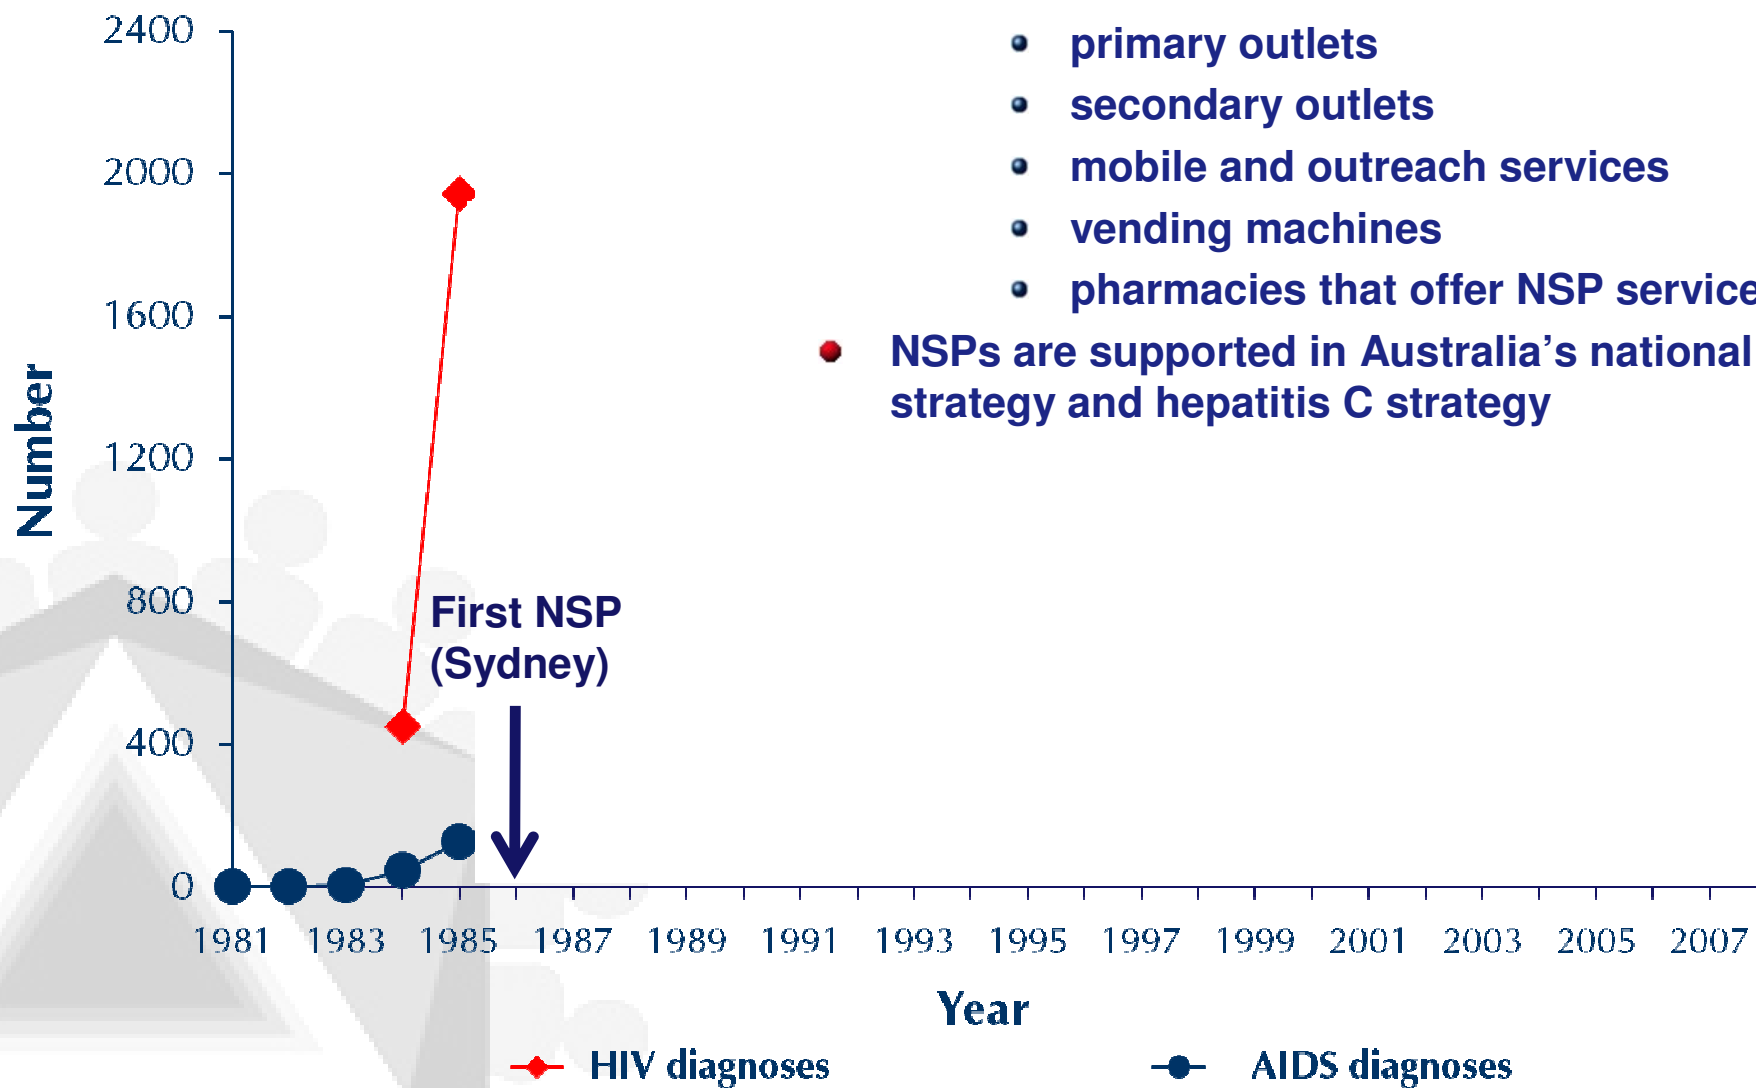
primary outlets
secondary outlets
mobile and outreach services
vending machines
pharmacies that offer NSP service

NSPs are supported in Australia's national strategy and hepatitis C strategy

2400
2000
1600
1200
800
400
0

Number

First NSP (Sydney)

1981 1983 1985 1987 1989 1991 1993 1995 1997 1999 2001 2003 2005 2007

Year

HIV diagnoses
AIDS diagnoses